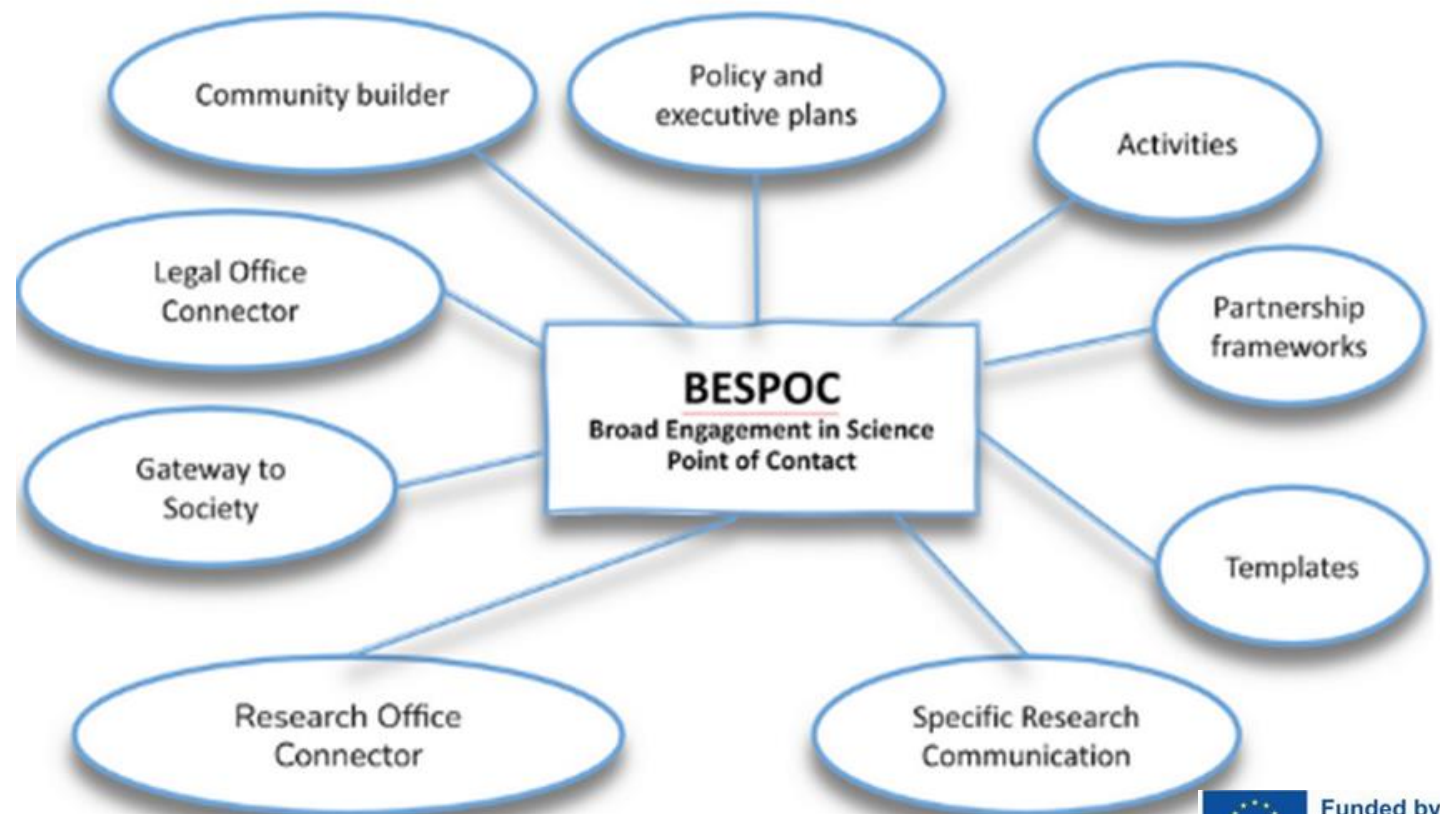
Community builder

Policy and executive plans

Activities

Legal Office Connector

Partnership frameworks

BESPOC
Broad Engagement in Science Point of Contact

Gateway to Society

Templates

Research Office Connector

Specific Research Communication

Funded by